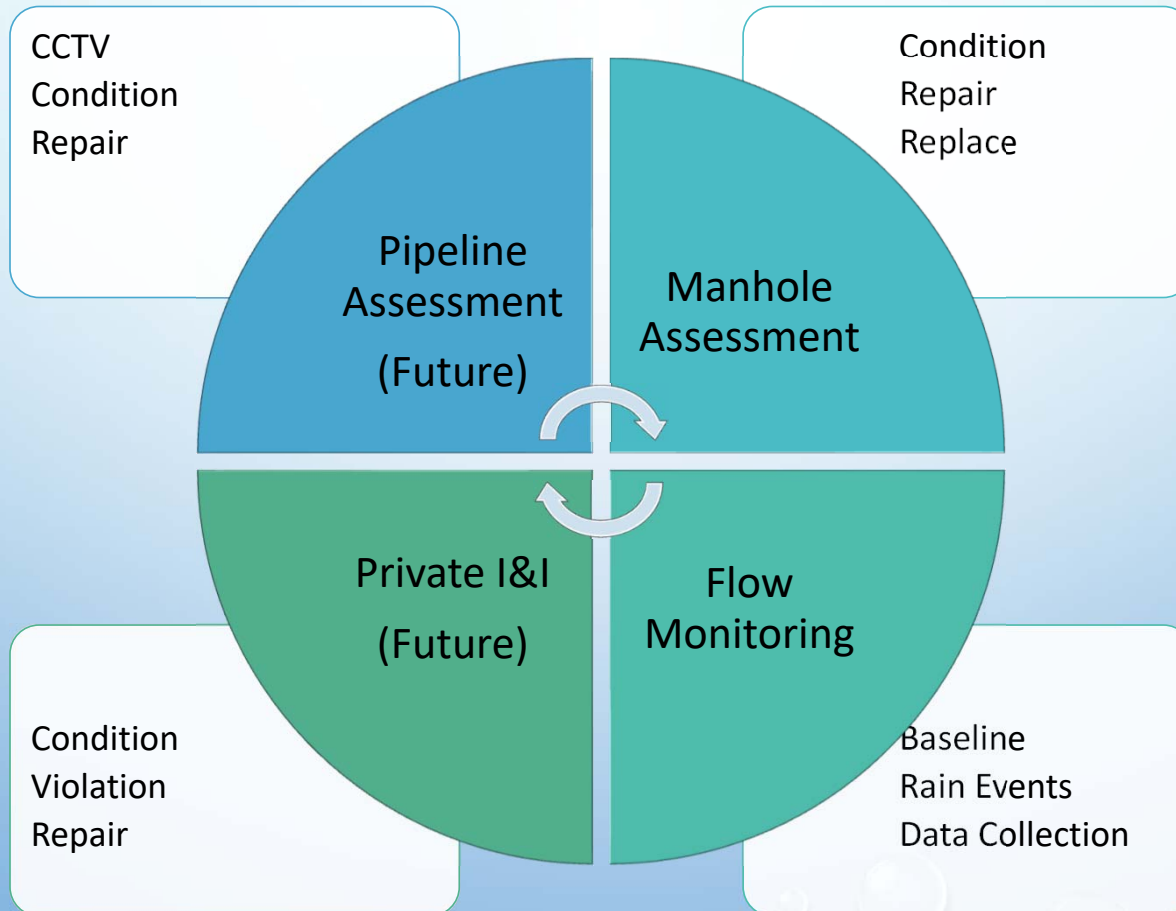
CCTV
Condition
Repair

Condition
Repair
Replace

Pipeline Assessment
(Future)

Manhole Assessment

Private I&I
(Future)

Flow Monitoring

Condition
Violation
Repair

Baseline
Rain Events
Data Collection